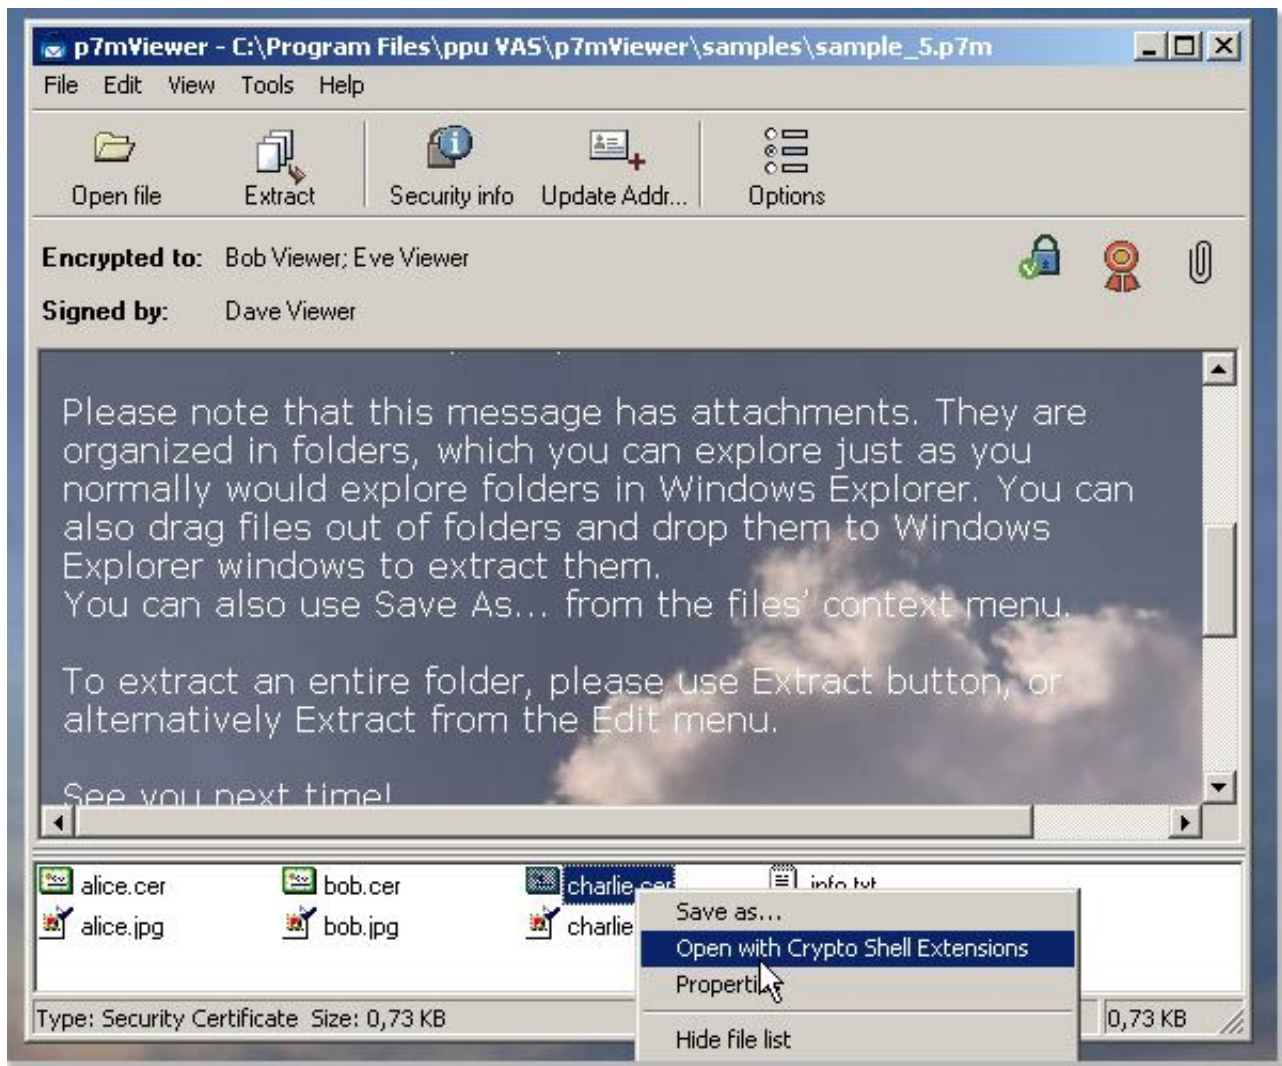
p7mViewer - C:\Program Files\ppu VAS\p7mViewer\samples\sample_5.p7m

File Edit View Tools Help

Open file Extract Security info Update Addr... Options

Encrypted to: Bob Viewer; Eve Viewer

Signed by: Dave Viewer

Please note that this message has attachments. They are organized in folders, which you can explore just as you normally would explore folders in Windows Explorer. You can also drag files out of folders and drop them to Windows Explorer windows to extract them.
You can also use Save As... from the files' context menu.

To extract an entire folder, please use Extract button, or alternatively Extract from the Edit menu.

See you next time!

alice.cer bob.cer charlie.cer info.txt
alice.jpg bob.jpg charlie

Save as...
Open with Crypto Shell Extensions
Properti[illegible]
Hide file list

Type: Security Certificate Size: 0,73 KB 0,73 KB